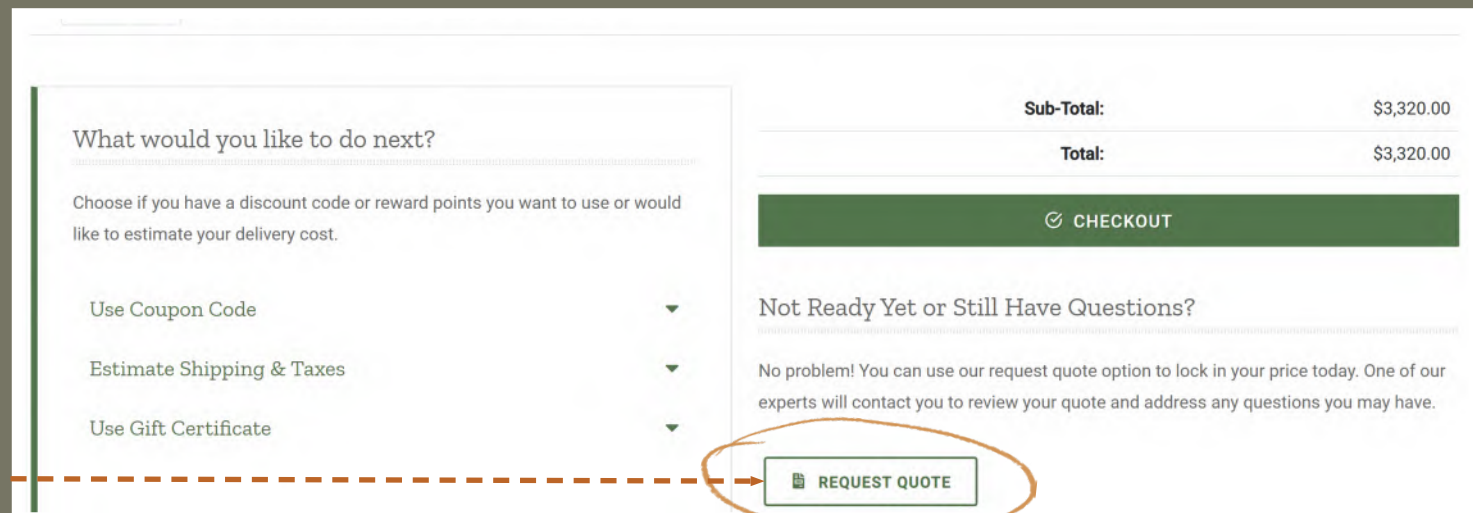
What would you like to do next?

Choose if you have a discount code or reward points you want to use or would like to estimate your delivery cost.

Use Coupon Code

Estimate Shipping & Taxes

Use Gift Certificate

| Sub-Total: | $3,320.00 |
|---|---|
| Total: | $3,320.00 |

CHECKOUT

Not Ready Yet or Still Have Questions?

No problem! You can use our request quote option to lock in your price today. One of our experts will contact you to review your quote and address any questions you may have.

REQUEST QUOTE